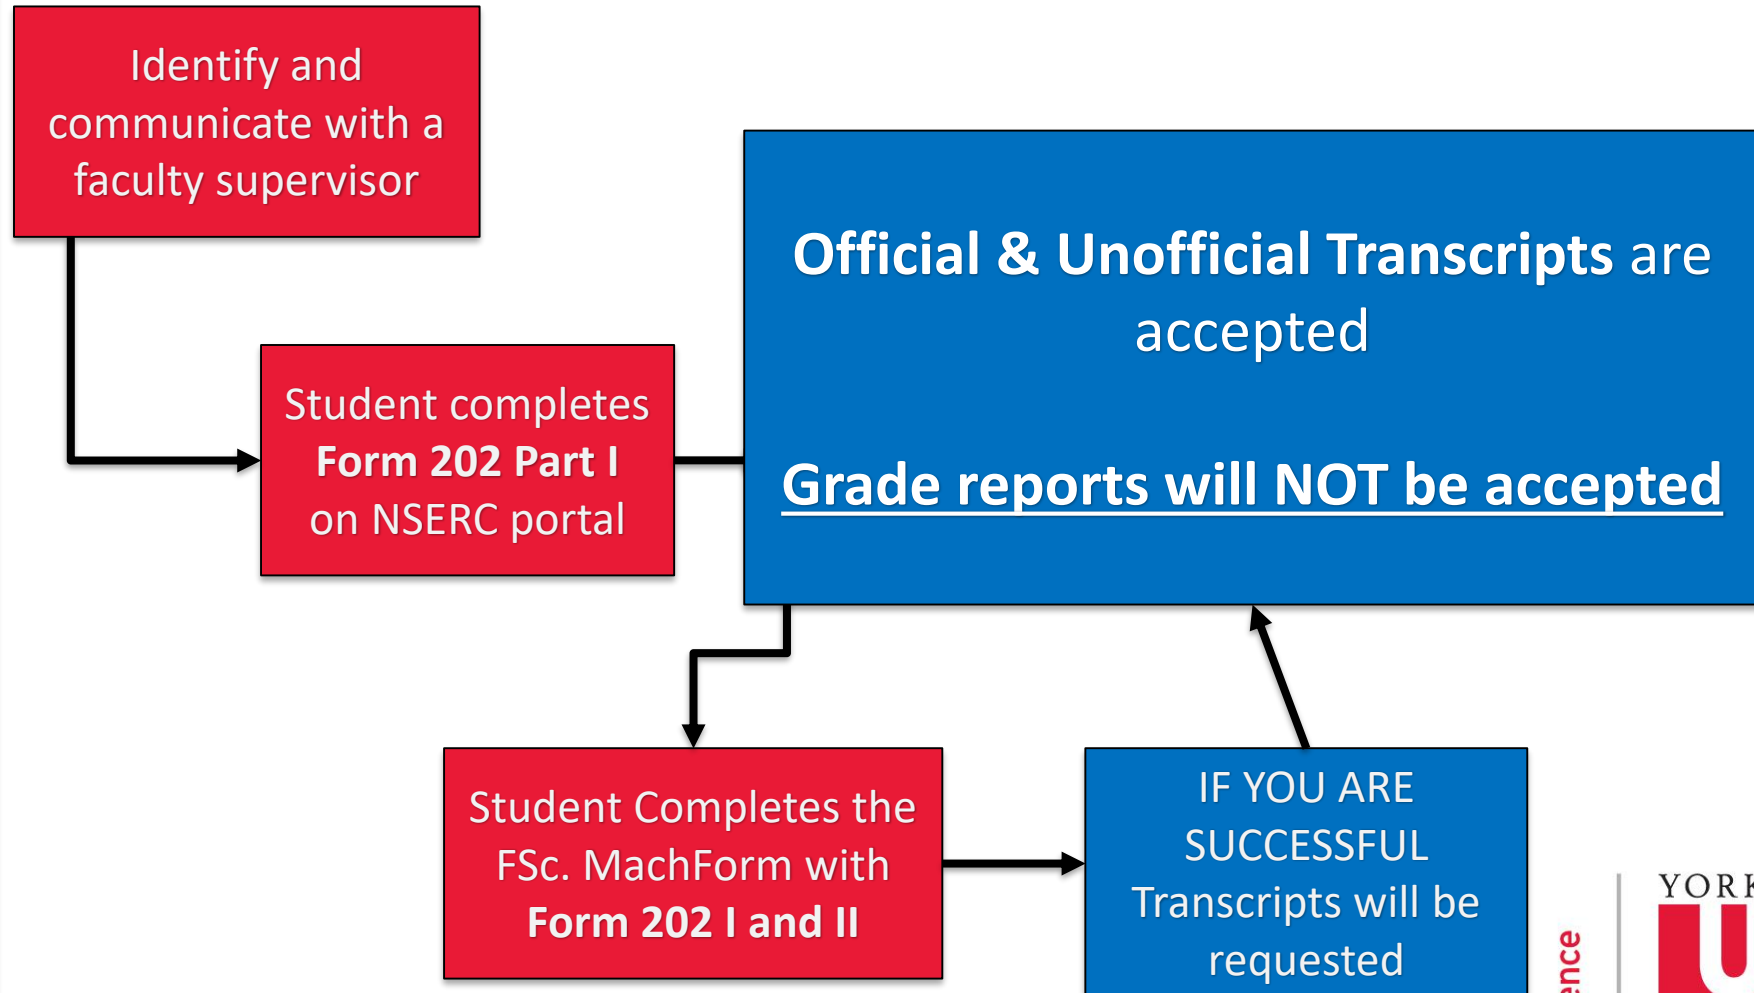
Identify and communicate with a faculty supervisor

Student completes **Form 202 Part I** on NSERC portal

**Official & Unofficial Transcripts** are accepted

**Grade reports will NOT be accepted**

Student Completes the FSc. MachForm with **Form 202 I and II**

IF YOU ARE SUCCESSFUL Transcripts will be requested

ence

YORK